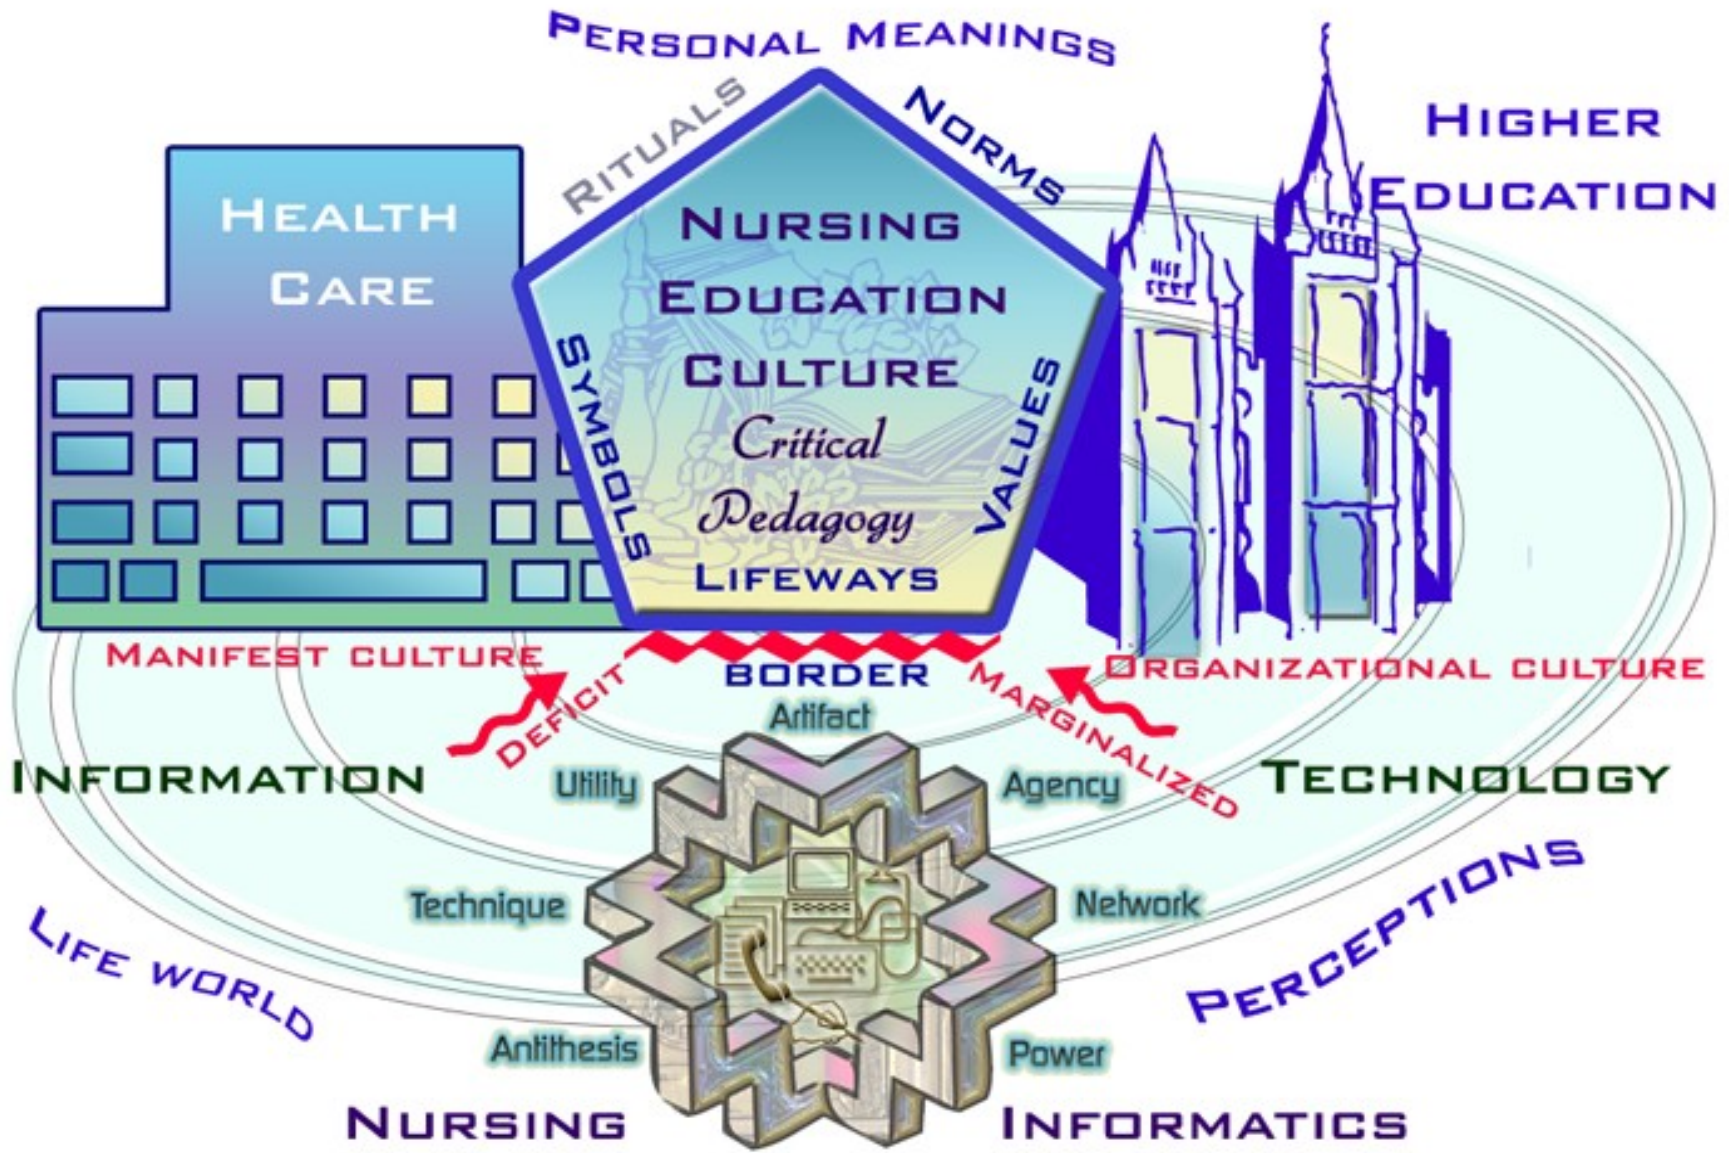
PERSONAL MEANINGS

RITUALS

NORMS

HIGHER EDUCATION

HEALTH CARE

NURSING EDUCATION CULTURE

Critical Pedagogy

LIFEWAYS

SYMBOLS

VALUES

MANIFEST CULTURE

BORDER

ORGANIZATIONAL CULTURE

DEFICIT

MARGINALIZED

Artifact

INFORMATION

Utility

Agency

TECHNOLOGY

Technique

Network

LIFE WORLD

PERCEPTIONS

Antithesis

Power

NURSING

INFORMATICS